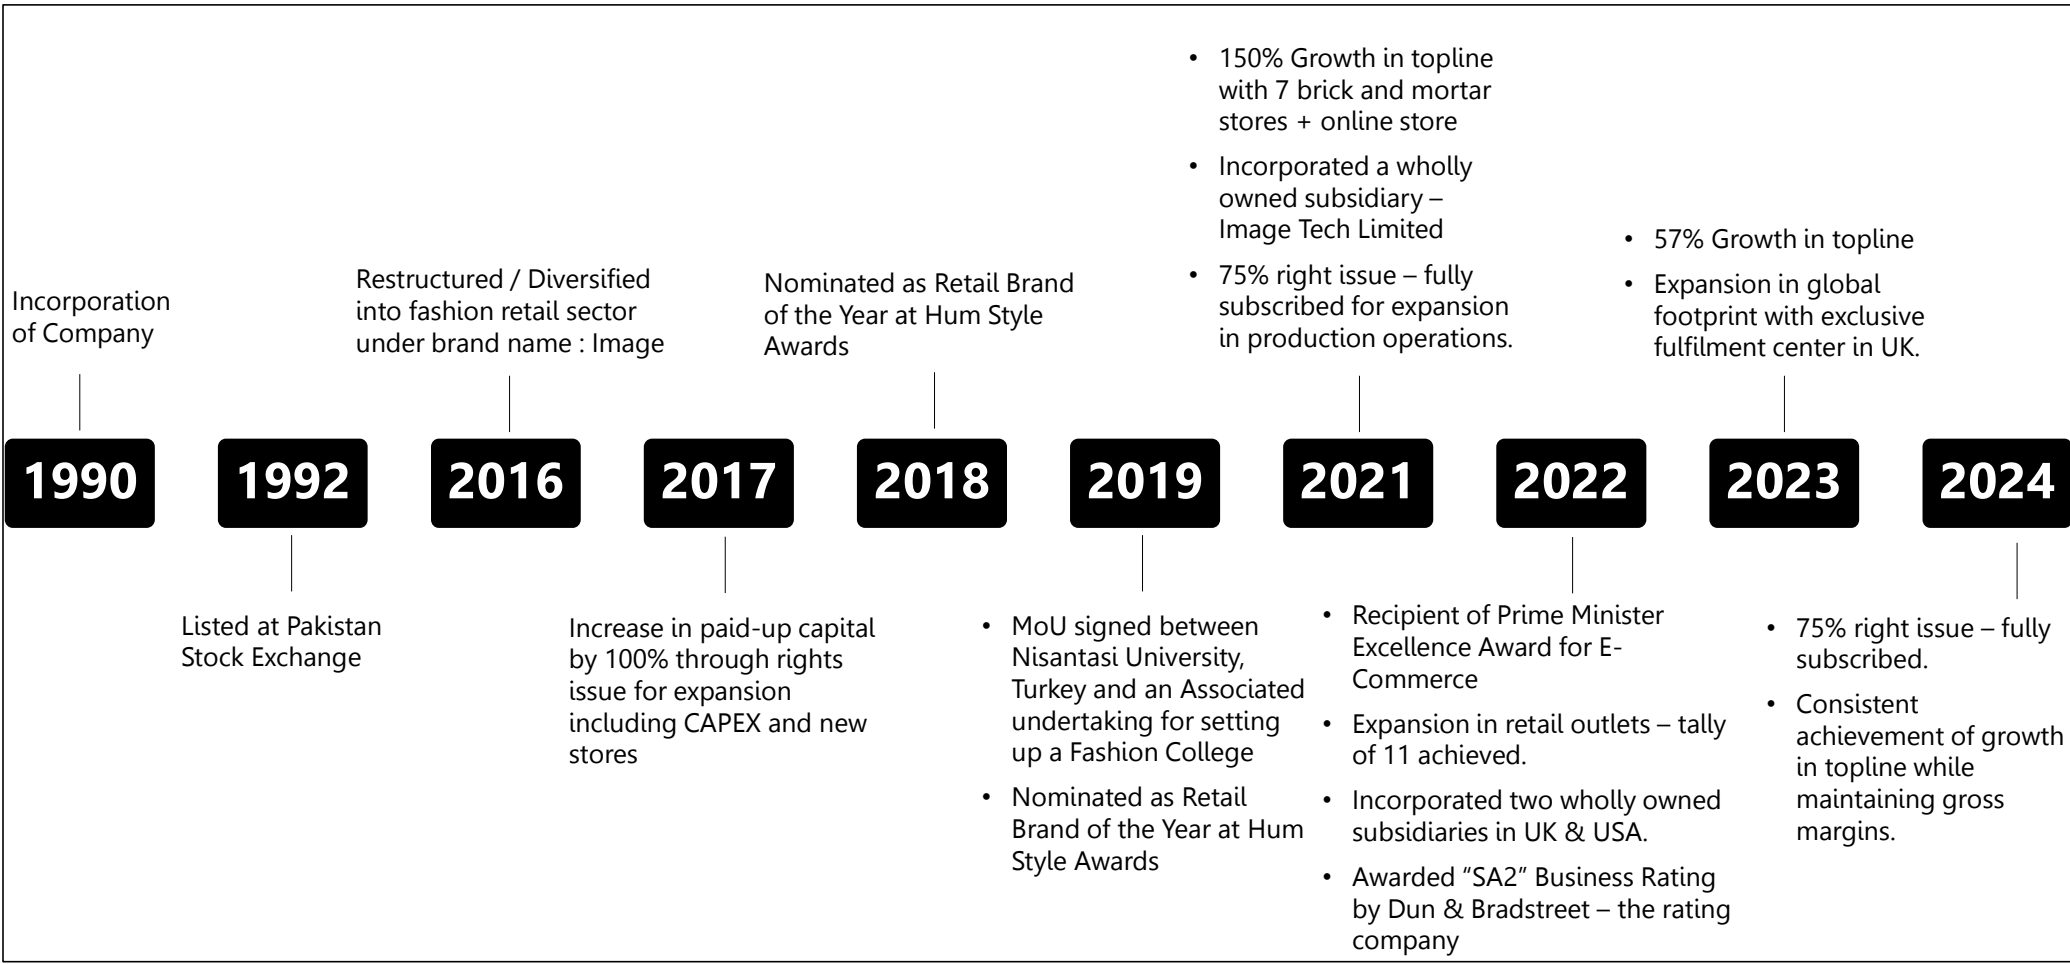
Incorporation of Company

1990

1992

Listed at Pakistan Stock Exchange

Restructured / Diversified into fashion retail sector under brand name : Image

2016

2017

Increase in paid-up capital by 100% through rights issue for expansion including CAPEX and new stores

Nominated as Retail Brand of the Year at Hum Style Awards

2018

2019

• MoU signed between Nisantasi University, Turkey and an Associated undertaking for setting up a Fashion College
• Nominated as Retail Brand of the Year at Hum Style Awards

• 150% Growth in topline with 7 brick and mortar stores + online store
• Incorporated a wholly owned subsidiary – Image Tech Limited
• 75% right issue – fully subscribed for expansion in production operations.

2021

2022

• Recipient of Prime Minister Excellence Award for E-Commerce
• Expansion in retail outlets – tally of 11 achieved.
• Incorporated two wholly owned subsidiaries in UK & USA.
• Awarded "SA2" Business Rating by Dun & Bradstreet – the rating company

• 57% Growth in topline
• Expansion in global footprint with exclusive fulfilment center in UK.

2023

2024

• 75% right issue – fully subscribed.
• Consistent achievement of growth in topline while maintaining gross margins.